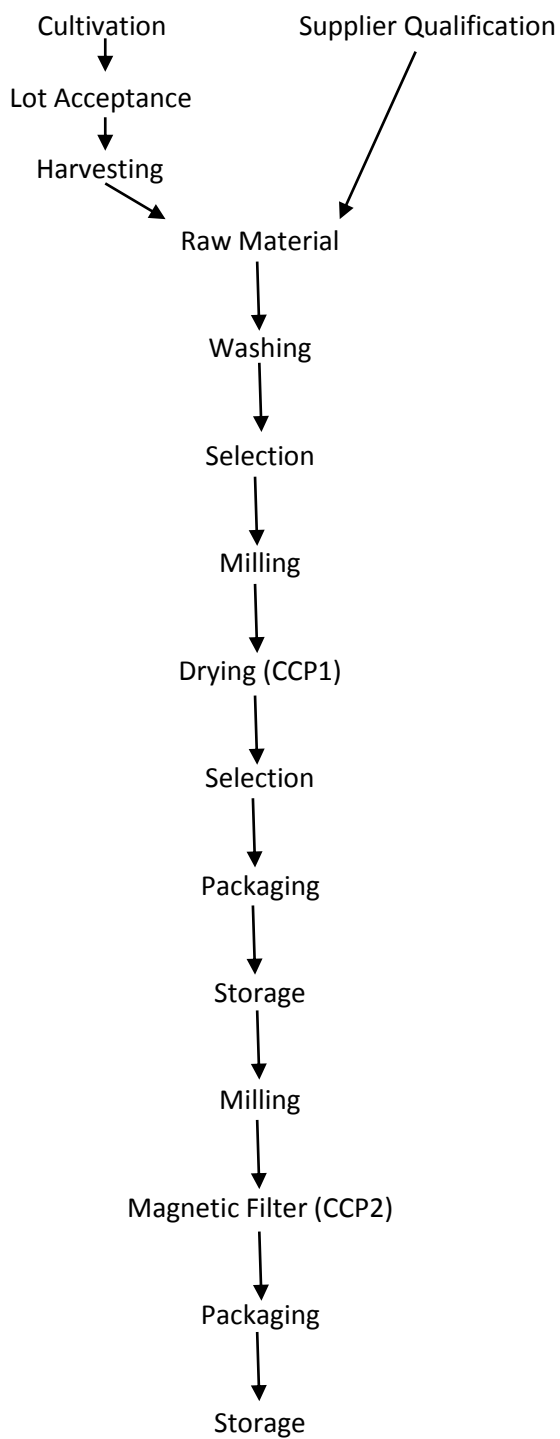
Cultivation

Supplier Qualification

Lot Acceptance

Harvesting

Raw Material

Washing

Selection

Milling

Drying (CCP1)

Selection

Packaging

Storage

Milling

Magnetic Filter (CCP2)

Packaging

Storage